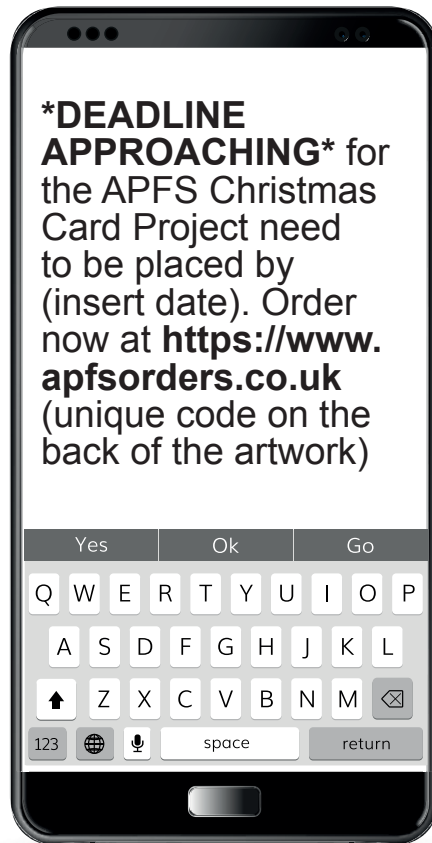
*DEADLINE APPROACHING* for the APFS Christmas Card Project need to be placed by (insert date). Order now at https://www.apfsorders.co.uk (unique code on the back of the artwork)

Yes | Ok | Go

Q W E R T Y U I O P
A S D F G H J K L
Z X C V B N M
123 space return